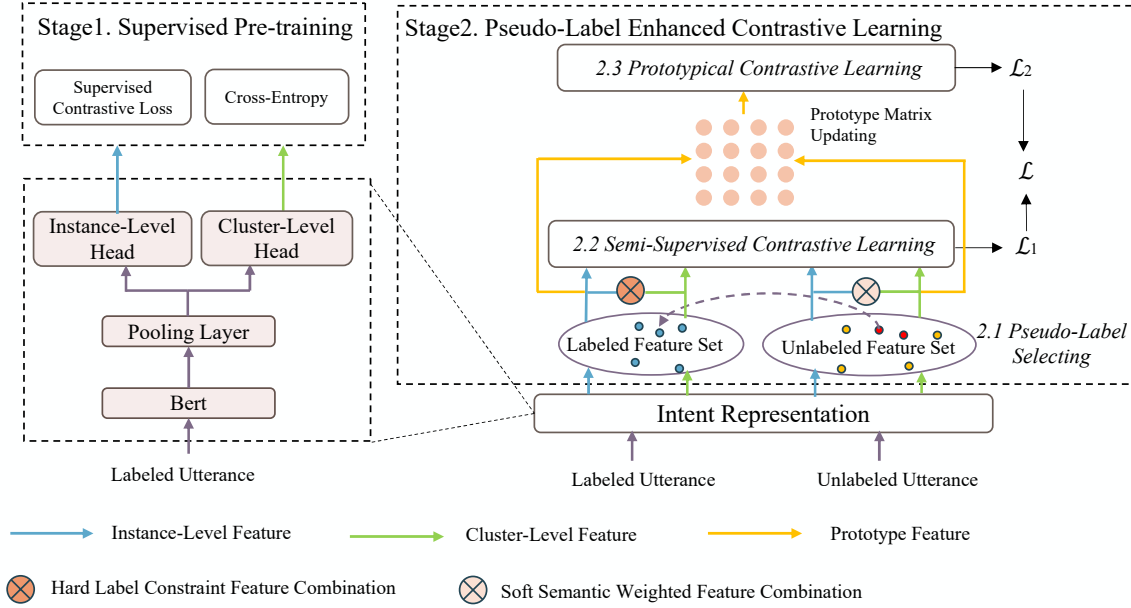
Stage1. Supervised Pre-training

Supervised Contrastive Loss

Cross-Entropy

Instance-Level Head

Cluster-Level Head

Pooling Layer

Bert

Labeled Utterance

Stage2. Pseudo-Label Enhanced Contrastive Learning

2.3 Prototypical Contrastive Learning

$\mathcal{L}_2$

Prototype Matrix Updating

$\mathcal{L}$

2.2 Semi-Supervised Contrastive Learning

$\mathcal{L}_1$

Labeled Feature Set

Unlabeled Feature Set

2.1 Pseudo-Label Selecting

Intent Representation

Labeled Utterance

Unlabeled Utterance

Instance-Level Feature

Cluster-Level Feature

Prototype Feature

Hard Label Constraint Feature Combination

Soft Semantic Weighted Feature Combination